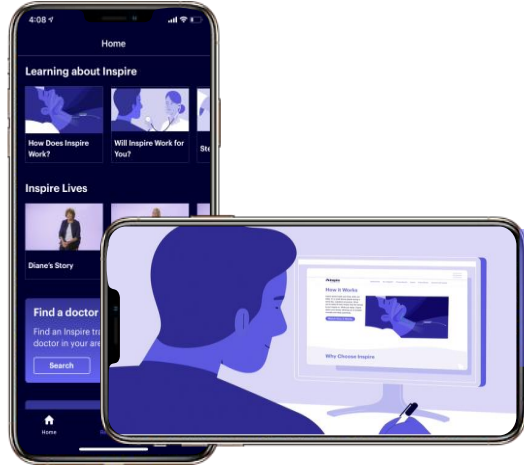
4:08

Home

Learning about Inspire

How Does Inspire Work?

Will Inspire Work for You?

Ste

Inspire Lives

Diane's Story

Find a doctor

Find an Inspire tra doctor in your are

Search

Home

Inspire

How It Works

Why Choose Inspire